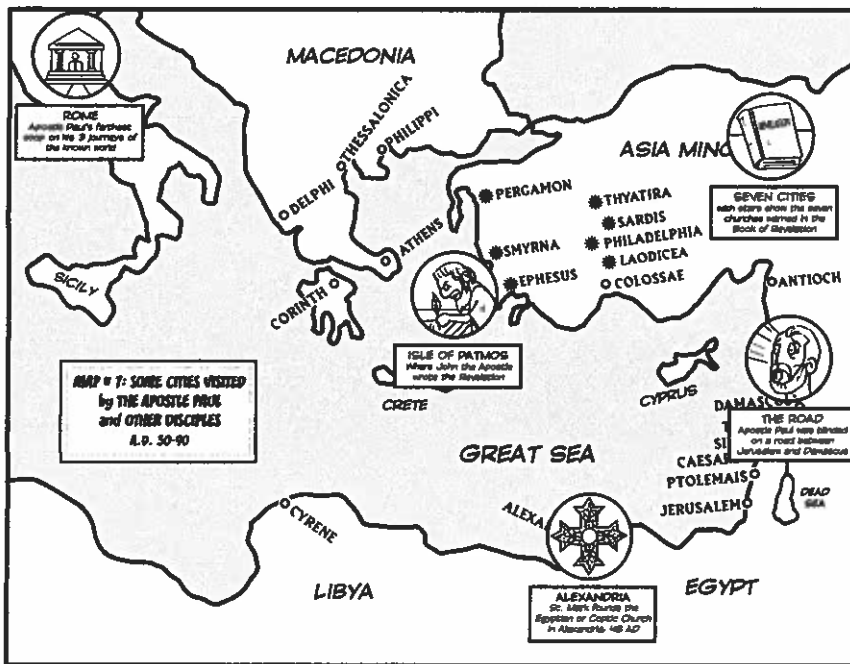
MACEDONIA

ROME
Apostle Paul's farthest stop on his 3 journeys of the known world

THESSALONICA
PHILIPPI
DELPHI
ATHENS
CORINTH
SICILY

ASIA MINO

SEVEN CITIES
each stars show the seven churches warned in the Book of Revelation

PERGAMON
THYATIRA
SARDIS
PHILADELPHIA
LAODICEA
SMYRNA
EPHESUS
COLOSSAE
ANTIOCH

ISLE OF PATMOS
Where John the Apostle wrote the Revelation

MAP # 7: SOME CITIES VISITED by THE APOSTLE PAUL and OTHER DISCIPLES
A.D. 30-90

CRETE
CYPRUS
DAMASC
T
SI
CAESA
PTOLEMAIS
JERUSALEM
DEAD SEA

THE ROAD
Apostle Paul was blinded on a road between Jerusalem and Damascus

GREAT SEA

CYRENE
ALEXA
LIBYA
EGYPT

ALEXANDRIA
St. Mark founds the Egyptian or Coptic Church in Alexandria 48 AD